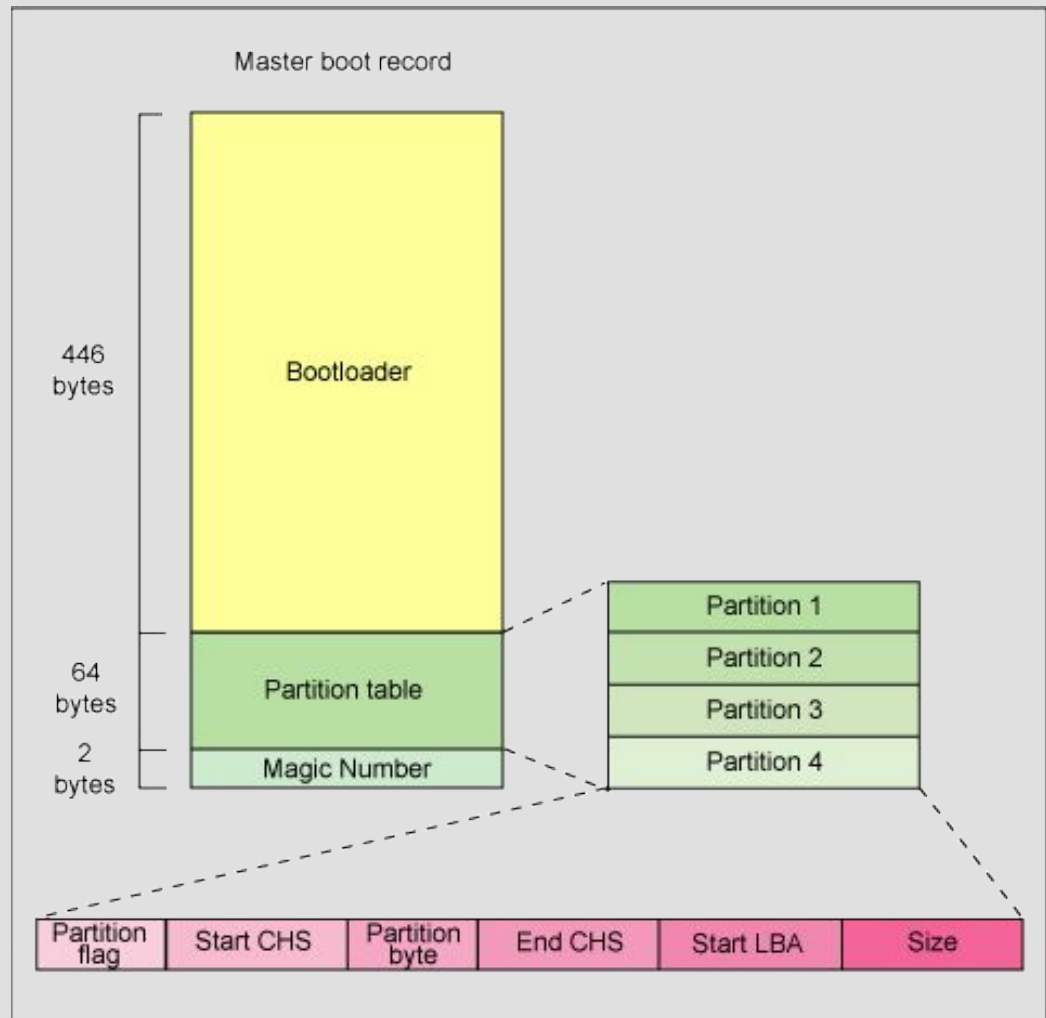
Master boot record

446 bytes

Bootloader

64 bytes

Partition table

2 bytes

Magic Number

Partition 1
Partition 2
Partition 3
Partition 4

| Partition flag | Start CHS | Partition byte | End CHS | Start LBA | Size |